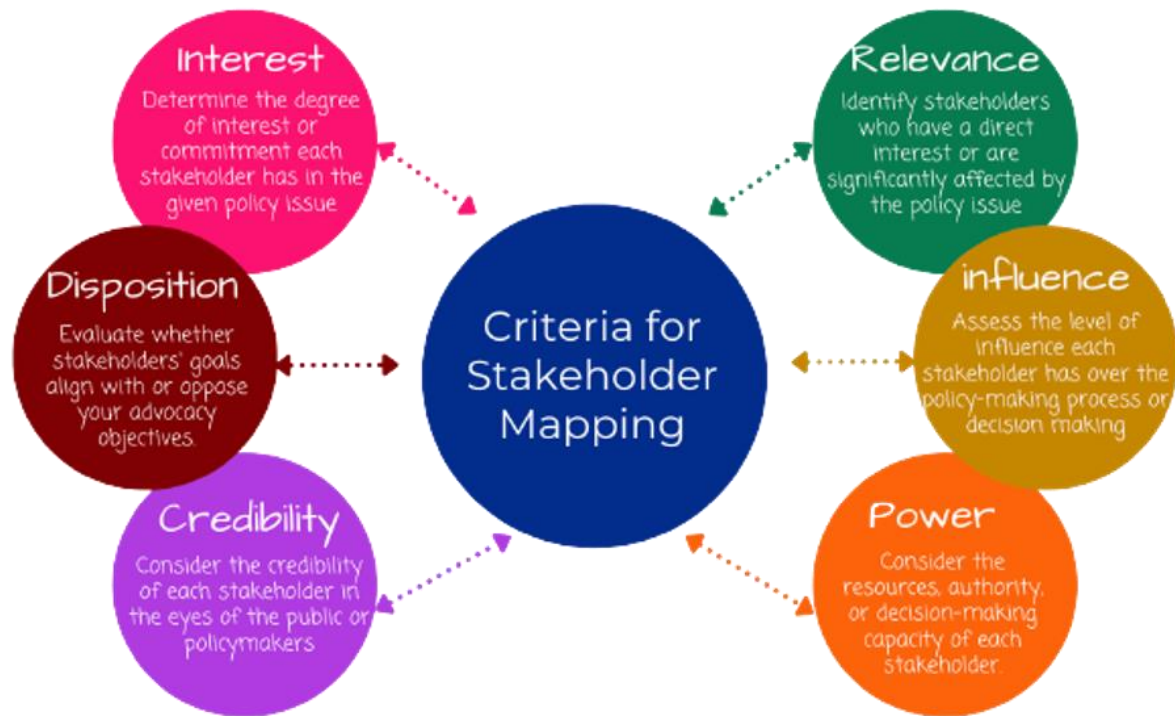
Interest
Determine the degree of interest or commitment each stakeholder has in the given policy issue

Relevance
Identify stakeholders who have a direct interest or are significantly affected by the policy issue

Disposition
Evaluate whether stakeholders' goals align with or oppose your advocacy objectives.

Criteria for Stakeholder Mapping

influence
Assess the level of influence each stakeholder has over the policy-making process or decision making

Credibility
Consider the credibility of each stakeholder in the eyes of the public or policymakers

Power
Consider the resources, authority, or decision-making capacity of each stakeholder.